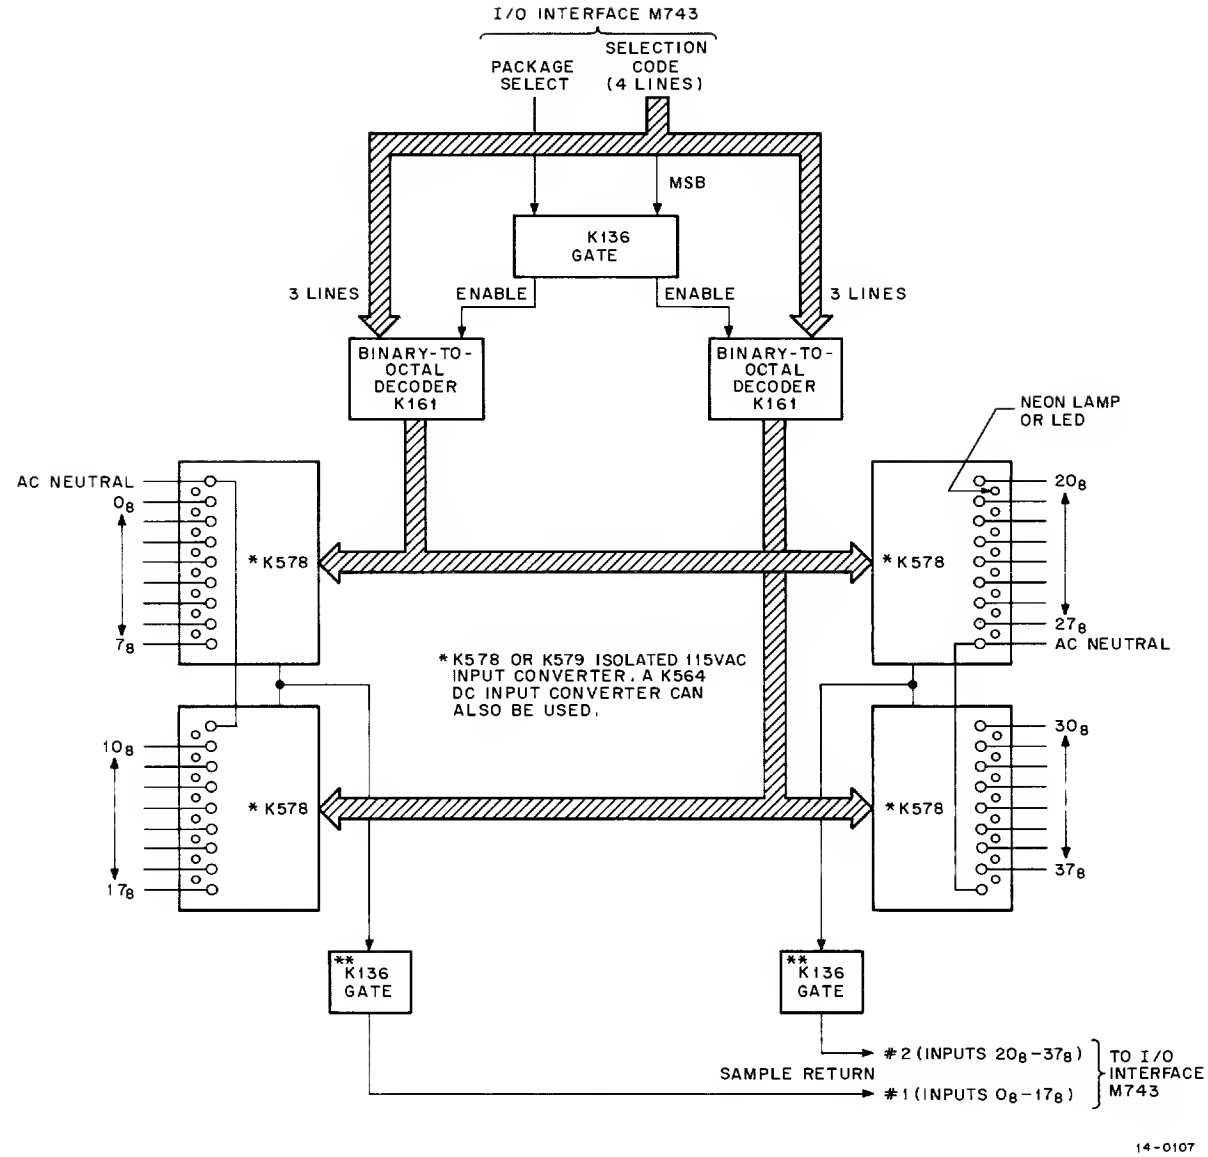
I/O INTERFACE M743

PACKAGE SELECT

SELECTION CODE (4 LINES)

MSB

K136 GATE

3 LINES

ENABLE

ENABLE

3 LINES

BINARY-TO-OCTAL DECODER K161

BINARY-TO-OCTAL DECODER K161

NEON LAMP OR LED

AC NEUTRAL

$0_8$

$7_8$

*K578

*K578

$20_8$

$27_8$

AC NEUTRAL

*K578 OR K579 ISOLATED 115VAC INPUT CONVERTER. A K564 DC INPUT CONVERTER CAN ALSO BE USED.

$10_8$

$17_8$

*K578

*K578

$30_8$

$37_8$

**K136 GATE

**K136 GATE

#2 (INPUTS $20_8$–$37_8$)

SAMPLE RETURN

#1 (INPUTS $0_8$–$17_8$)

TO I/O INTERFACE M743

14-0107